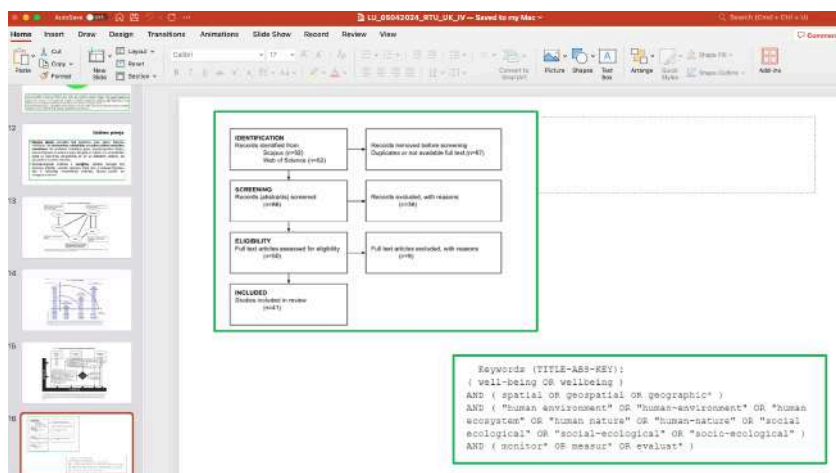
AutoSave  LU_05042024_RTU_UK_IV — Saved to my Mac

Home Insert Draw Design Transitions Animations Slide Show Record Review View

Comments

Paste Cut Copy Format New Slide Layout Reset Section Calibri 17 Convert to SmartArt Picture Shapes Text Box Arrange Quick Styles Shape Fill Shape Outline Add-ins

12

13

14

15

16

IDENTIFICATION
Records identified from:
Scopus (n=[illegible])
Web of Science (n=62)

Records removed before screening
Duplicates or not available full text (n=67)

SCREENING
Records (abstracts) screened
(n=96)

Records excluded, with reasons
(n=36)

ELIGIBILITY
Full text articles assessed for eligibility
(n=60)

Full text articles excluded, with reasons
(n=6)

INCLUDED
Studies included in review
(n=41)

Keywords (TITLE-ABS-KEY):
( well-being OR wellbeing )
AND ( spatial OR geospatial OR geographic* )
AND ( "human environment" OR "human-environment" OR "human ecosystem" OR "human nature" OR "human-nature" OR "social ecological" OR "social-ecological" OR "socio-ecological" )
AND ( monitor* OR measur* OR evaluat* )